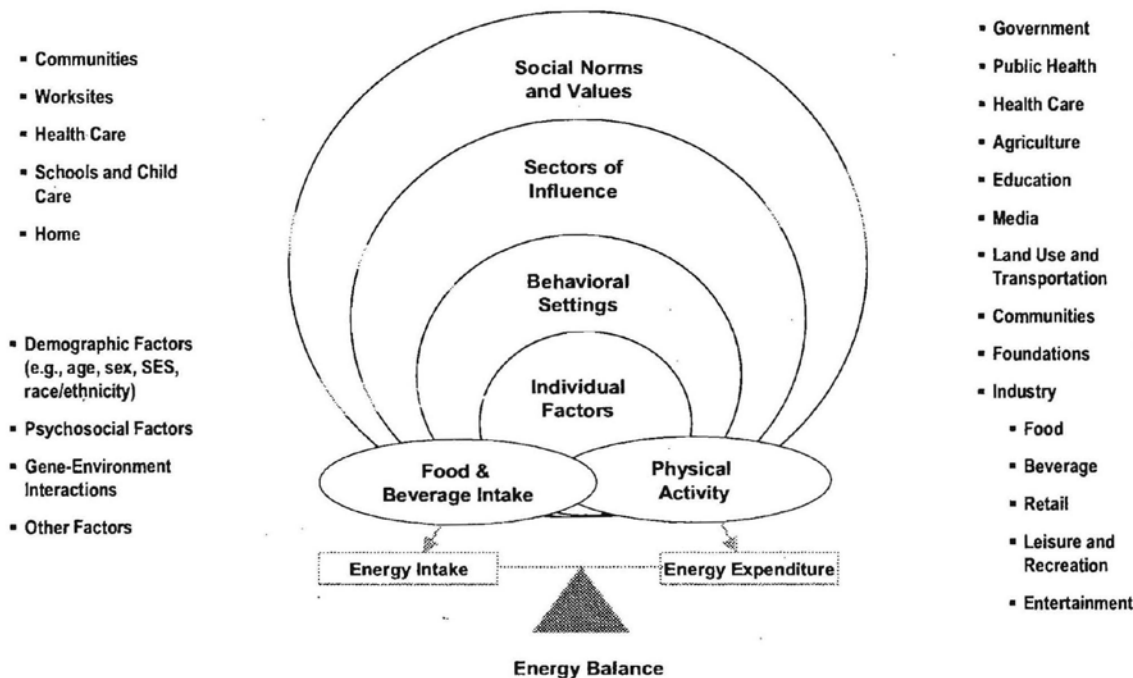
- Communities
- Worksites
- Health Care
- Schools and Child Care
- Home

- Demographic Factors (e.g., age, sex, SES, race/ethnicity)
- Psychosocial Factors
- Gene-Environment Interactions
- Other Factors

Social Norms and Values

Sectors of Influence

Behavioral Settings

Individual Factors

Food & Beverage Intake

Physical Activity

Energy Intake

Energy Expenditure

Energy Balance

- Government
- Public Health
- Health Care
- Agriculture
- Education
- Media
- Land Use and Transportation
- Communities
- Foundations
- Industry
  - Food
  - Beverage
  - Retail
  - Leisure and Recreation
  - Entertainment